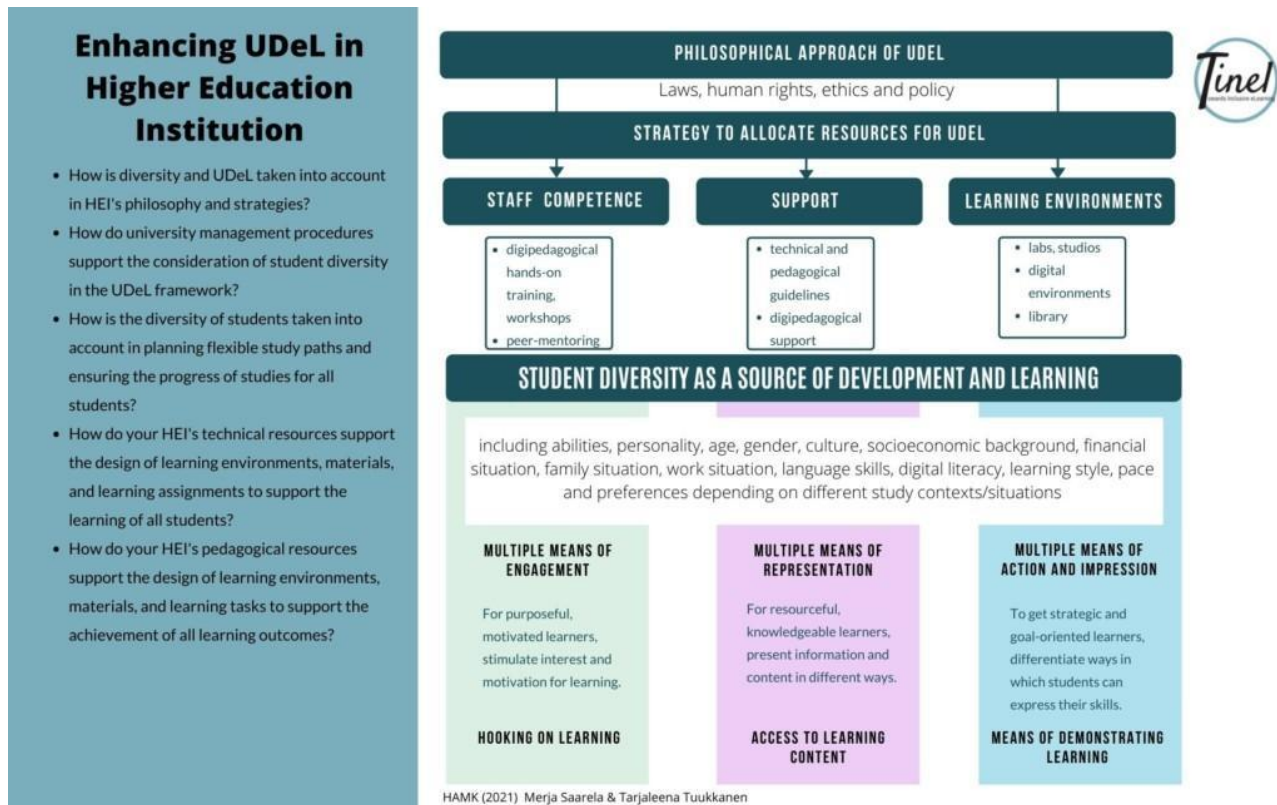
Enhancing UDeL in Higher Education Institution

- How is diversity and UDeL taken into account in HEI's philosophy and strategies?
- How do university management procedures support the consideration of student diversity in the UDeL framework?
- How is the diversity of students taken into account in planning flexible study paths and ensuring the progress of studies for all students?
- How do your HEI's technical resources support the design of learning environments, materials, and learning assignments to support the learning of all students?
- How do your HEI's pedagogical resources support the design of learning environments, materials, and learning tasks to support the achievement of all learning outcomes?

PHILOSOPHICAL APPROACH OF UDEL

Laws, human rights, ethics and policy

Tinel

STRATEGY TO ALLOCATE RESOURCES FOR UDEL

STAFF COMPETENCE

- digipedagogical hands-on training, workshops
- peer-mentoring

SUPPORT

- technical and pedagogical guidelines
- digipedagogical support

LEARNING ENVIRONMENTS

- labs, studios
- digital environments
- library

STUDENT DIVERSITY AS A SOURCE OF DEVELOPMENT AND LEARNING

including abilities, personality, age, gender, culture, socioeconomic background, financial situation, family situation, work situation, language skills, digital literacy, learning style, pace and preferences depending on different study contexts/situations

MULTIPLE MEANS OF ENGAGEMENT

For purposeful, motivated learners, stimulate interest and motivation for learning.

HOOKING ON LEARNING

MULTIPLE MEANS OF REPRESENTATION

For resourceful, knowledgeable learners, present information and content in different ways.

ACCESS TO LEARNING CONTENT

MULTIPLE MEANS OF ACTION AND IMPRESSION

To get strategic and goal-oriented learners, differentiate ways in which students can express their skills.

MEANS OF DEMONSTRATING LEARNING

HAMK (2021) Merja Saarela & Tarjaleena Tuukkanen